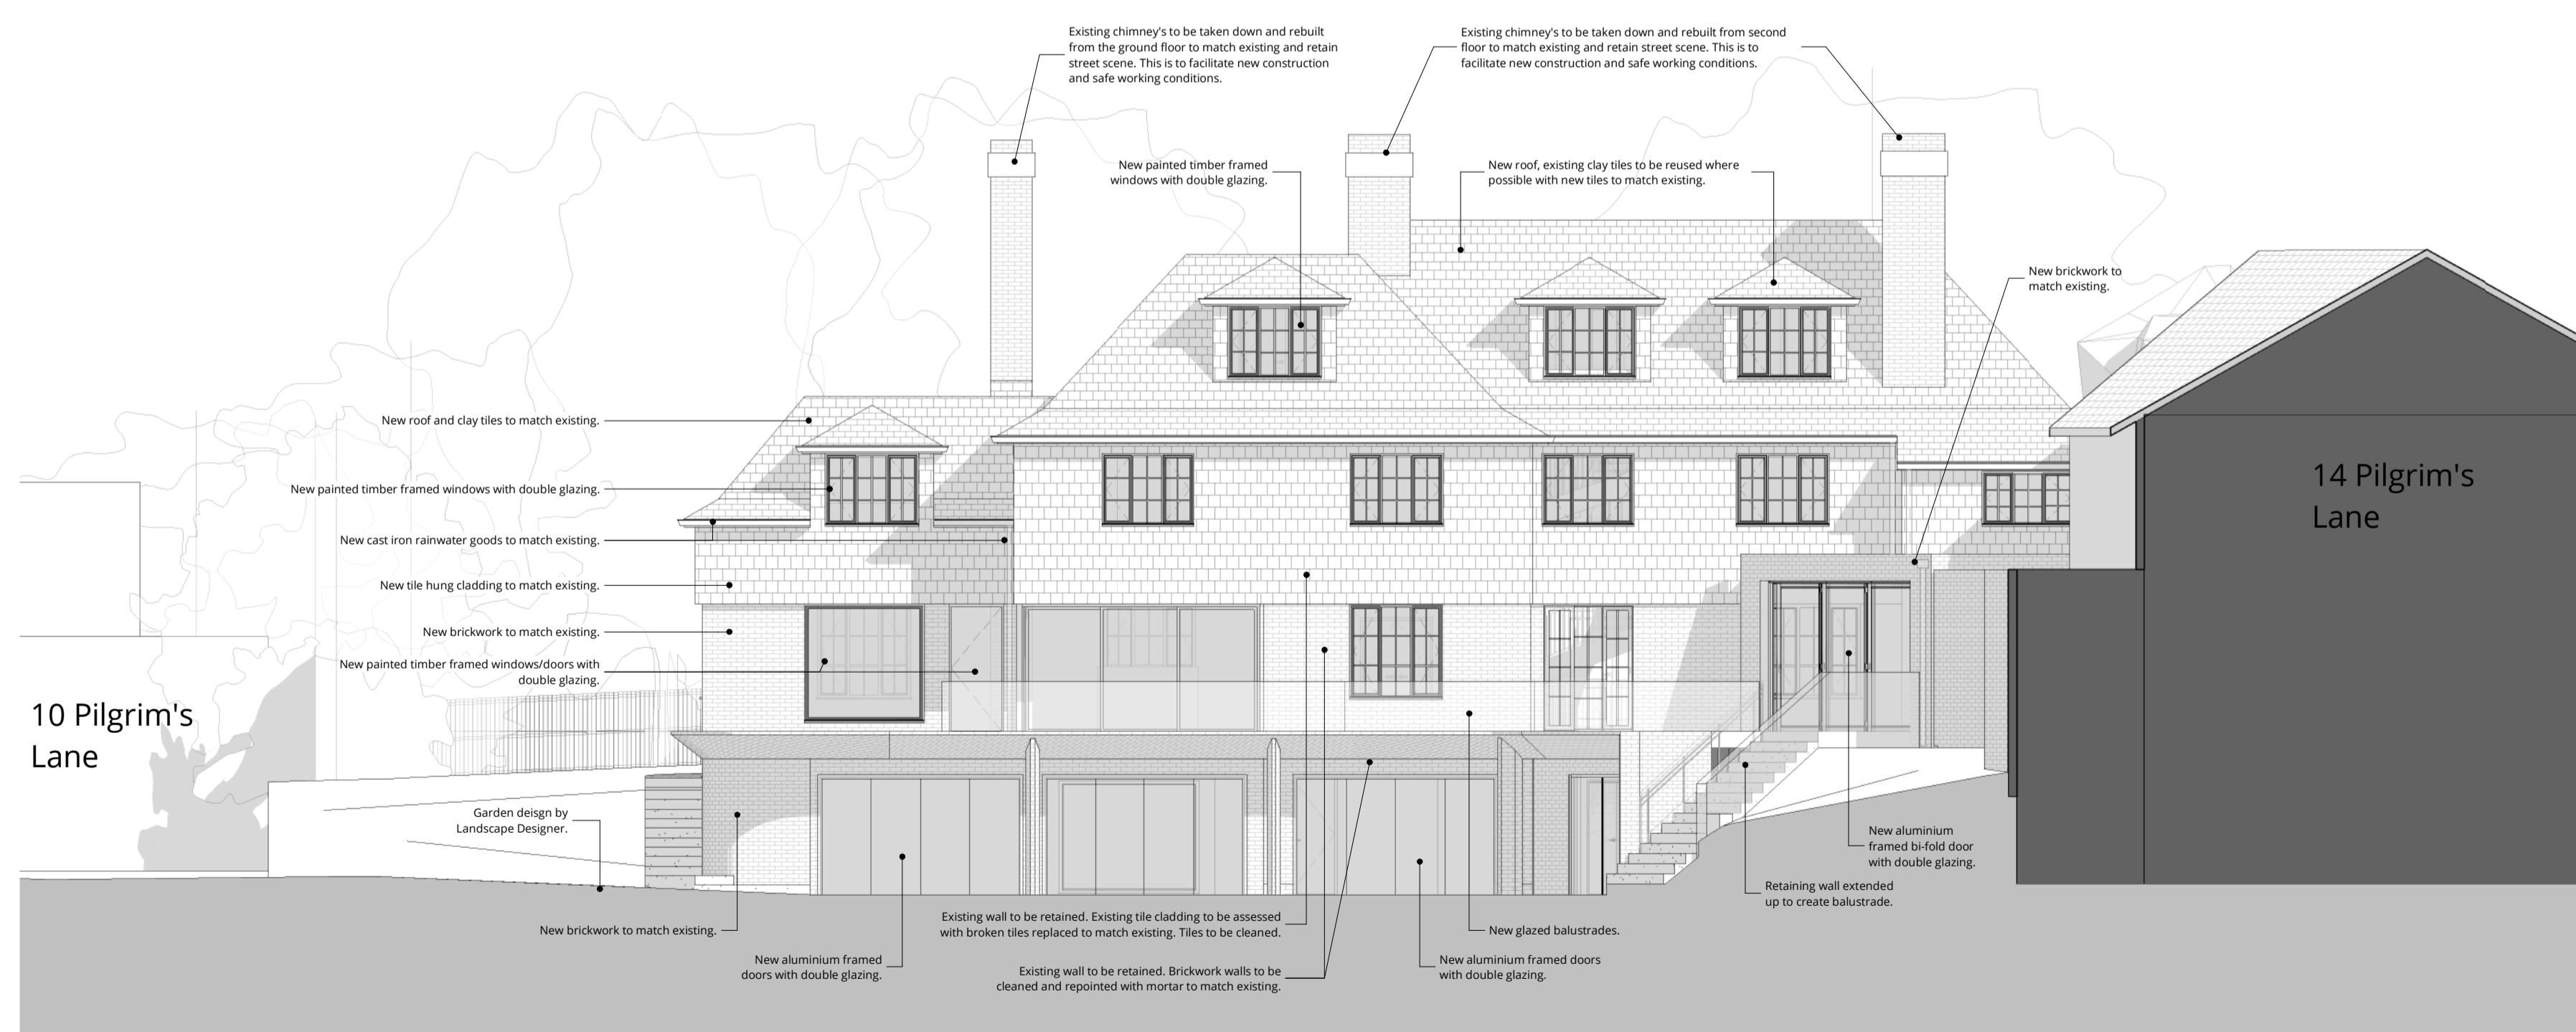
Existing chimney's to be taken down and rebuilt from the ground floor to match existing and retain street scene. This is to facilitate new construction and safe working conditions.

Existing chimney's to be taken down and rebuilt from second floor to match existing and retain street scene. This is to facilitate new construction and safe working conditions.

New painted timber framed windows with double glazing.

New roof, existing clay tiles to be reused where possible with new tiles to match existing.

New brickwork to match existing.

New roof and clay tiles to match existing.

New painted timber framed windows with double glazing.

New cast iron rainwater goods to match existing.

New tile hung cladding to match existing.

New brickwork to match existing.

New painted timber framed windows/doors with double glazing.

14 Pilgrim's Lane

10 Pilgrim's Lane

Garden deisgn by Landscape Designer.

New aluminium framed bi-fold door with double glazing.

Retaining wall extended up to create balustrade.

New brickwork to match existing.

Existing wall to be retained. Existing tile cladding to be assessed with broken tiles replaced to match existing. Tiles to be cleaned.

New glazed balustrades.

New aluminium framed doors with double glazing.

Existing wall to be retained. Brickwork walls to be cleaned and repointed with mortar to match existing.

New aluminium framed doors with double glazing.